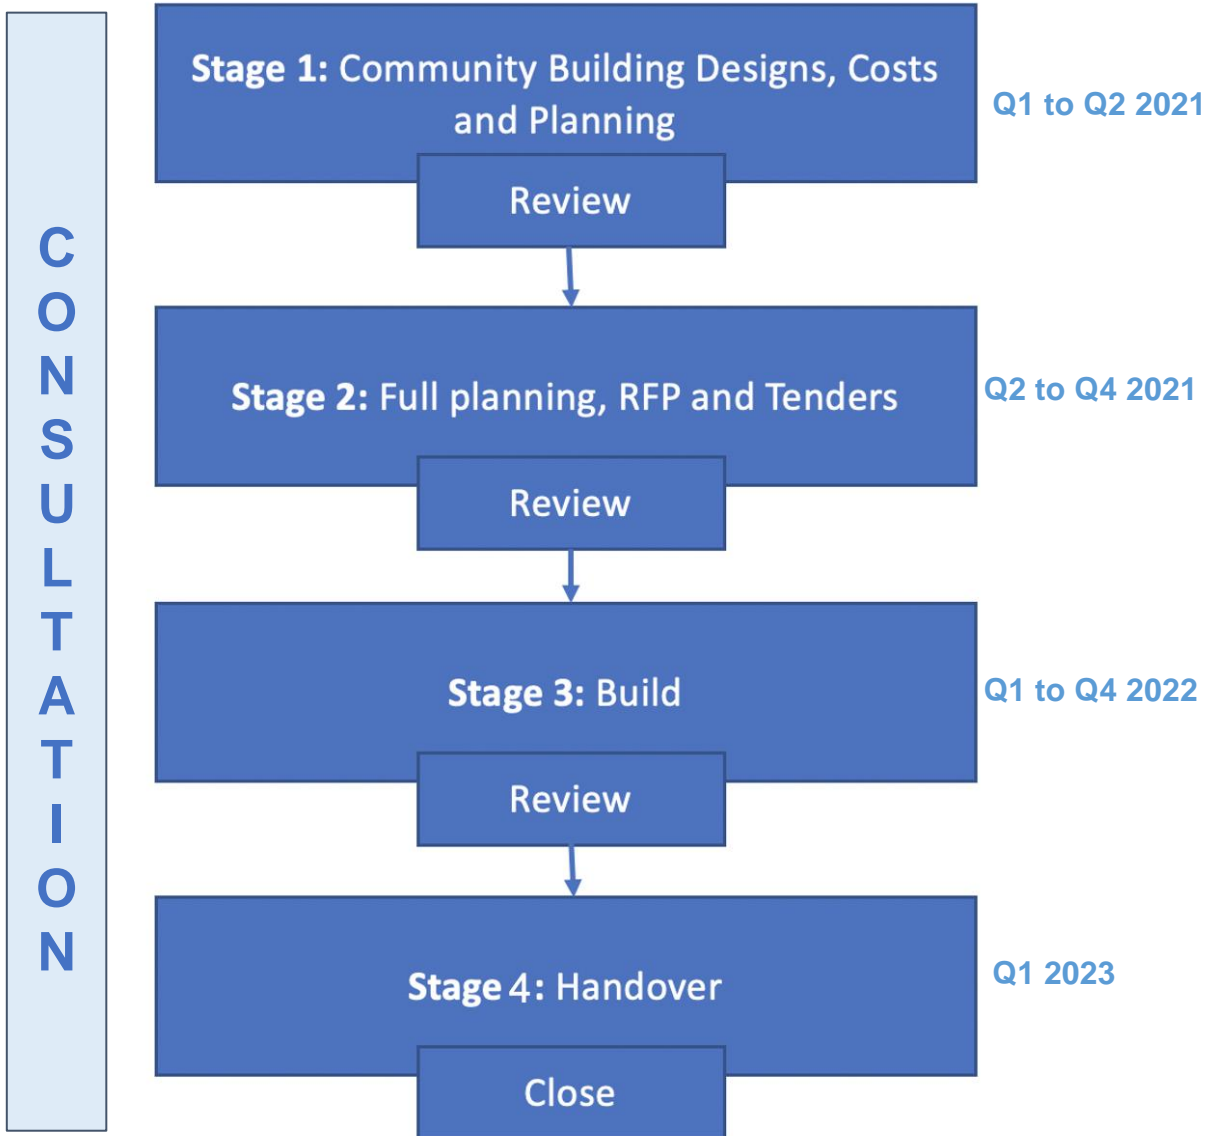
CONSULTATION

Stage 1: Community Building Designs, Costs and Planning

Review

Q1 to Q2 2021

Stage 2: Full planning, RFP and Tenders

Review

Q2 to Q4 2021

Stage 3: Build

Review

Q1 to Q4 2022

Stage 4: Handover

Close

Q1 2023